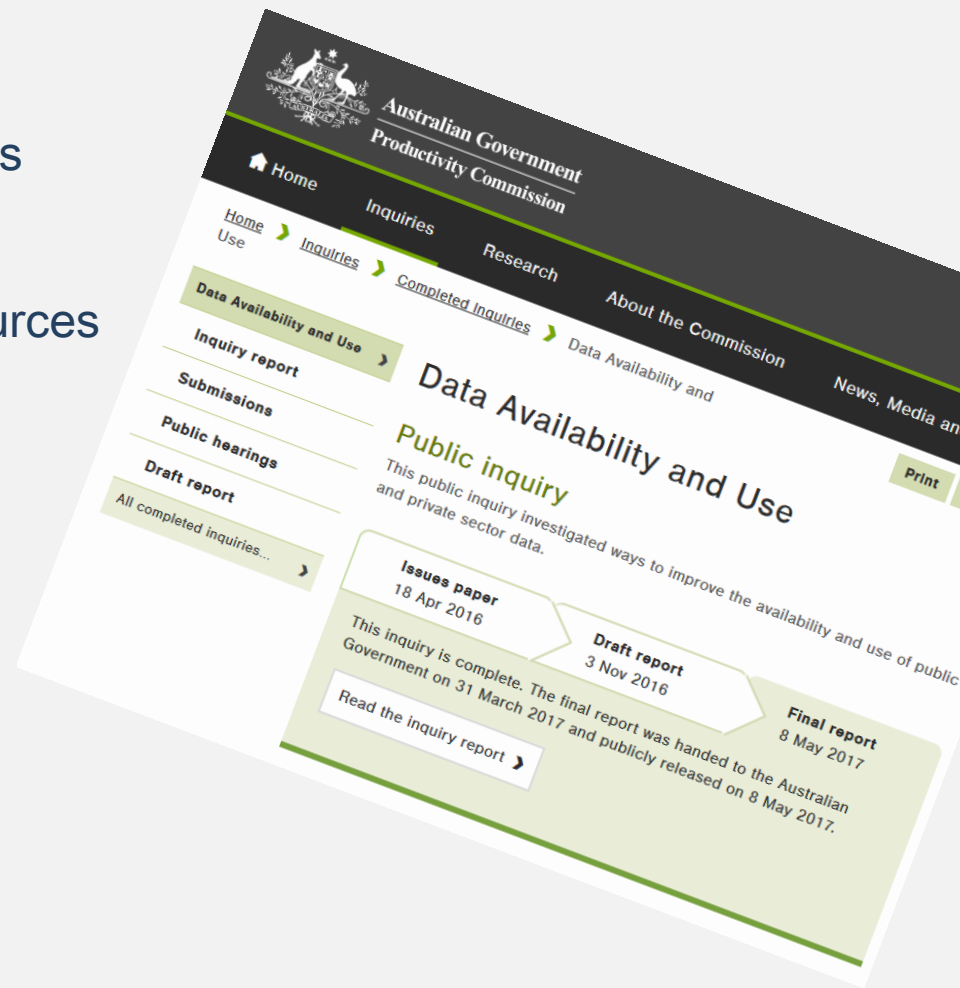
s

urces

Australian Government
Productivity Commission

Home
Inquiries
Research
About the Commission
News, Media an

Home › Inquiries › Completed Inquiries › Data Availability and Use

Data Availability and Use ›
Inquiry report
Submissions
Public hearings
Draft report
All completed inquiries... ›

Data Availability and Use

Print

Public inquiry

This public inquiry investigated ways to improve the availability and use of public and private sector data.

Issues paper
18 Apr 2016

Draft report
3 Nov 2016

Final report
8 May 2017

This inquiry is complete. The final report was handed to the Australian Government on 31 March 2017 and publicly released on 8 May 2017.

Read the inquiry report ›